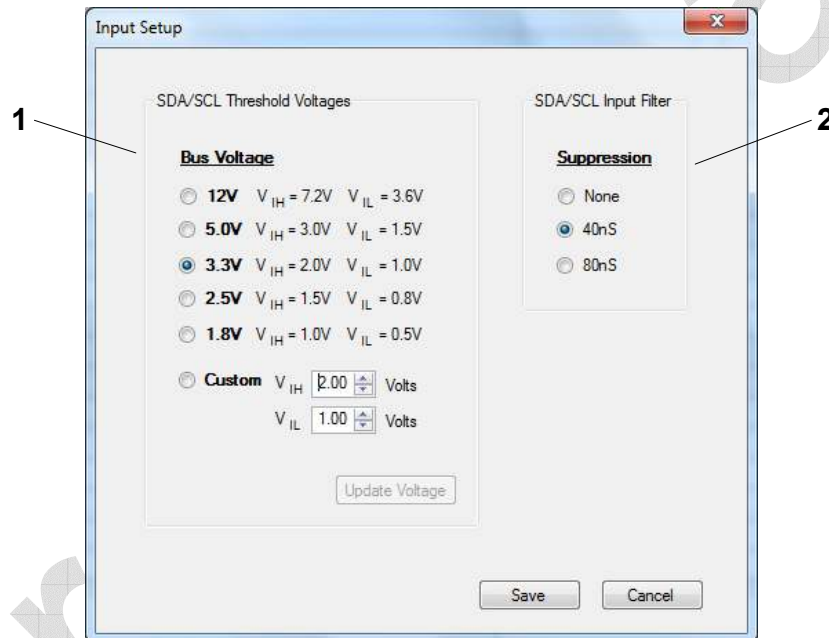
Input Setup

1

SDA/SCL Threshold Voltages

Bus Voltage

12V $V_{IH}$ = 7.2V $V_{IL}$ = 3.6V

5.0V $V_{IH}$ = 3.0V $V_{IL}$ = 1.5V

3.3V $V_{IH}$ = 2.0V $V_{IL}$ = 1.0V

2.5V $V_{IH}$ = 1.5V $V_{IL}$ = 0.8V

1.8V $V_{IH}$ = 1.0V $V_{IL}$ = 0.5V

Custom $V_{IH}$ 2.00 Volts

$V_{IL}$ 1.00 Volts

Update Voltage

SDA/SCL Input Filter

2

Suppression

None

40nS

80nS

Save Cancel